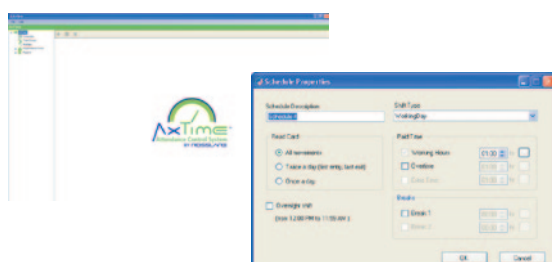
AxTime
Attendance Control System
BY ROSSLARE

Schedule Properties

Schedule Description
Schedule 1

Shift Type
WorkingDay

Read Card
All movements
Twice a day (first entry, last exit)
Once a day

Paid Time
Working Hours 01:30
Overtime 01:30 h
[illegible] 01:30 h

Overnight shift
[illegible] 12:00 PM to 11:59 AM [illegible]

Breaks
Break 1 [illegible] h
Break 2 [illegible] h

OK
Cancel